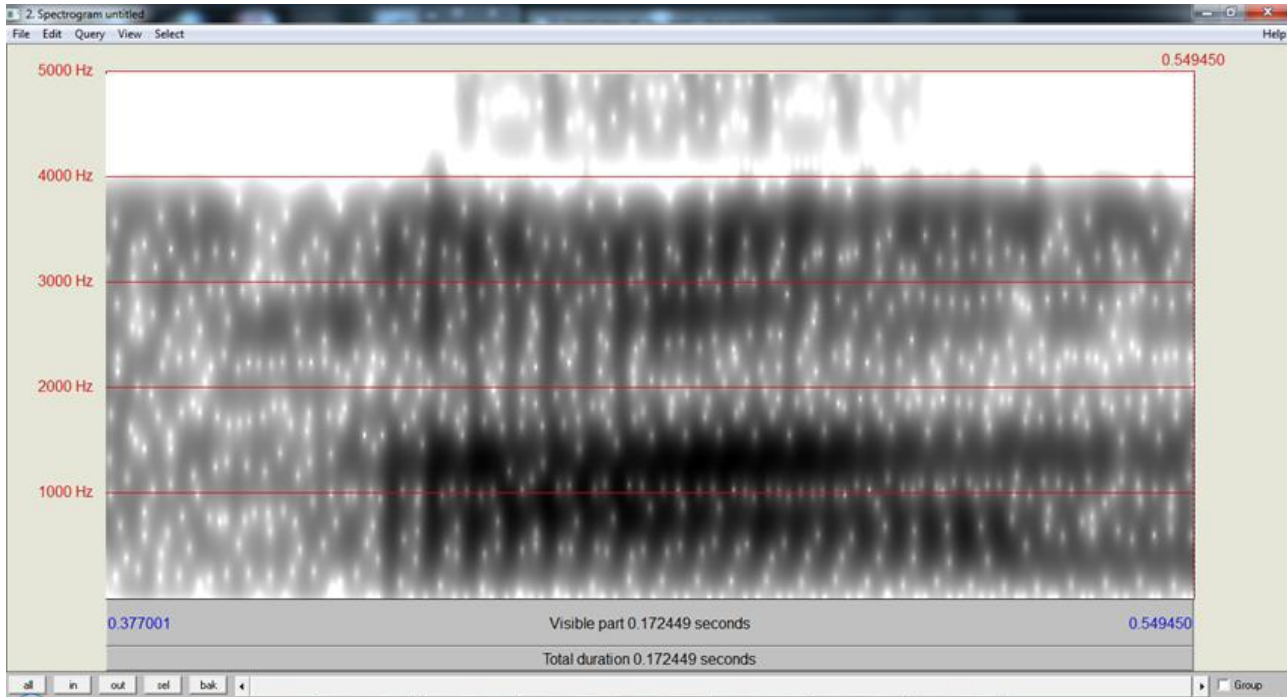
2. Spectrogram untitled

File Edit Query View Select

Help

5000 Hz

0.549450

4000 Hz

3000 Hz

2000 Hz

1000 Hz

0.377001

Visible part 0.172449 seconds

0.549450

Total duration 0.172449 seconds

all in out sel bak

Group